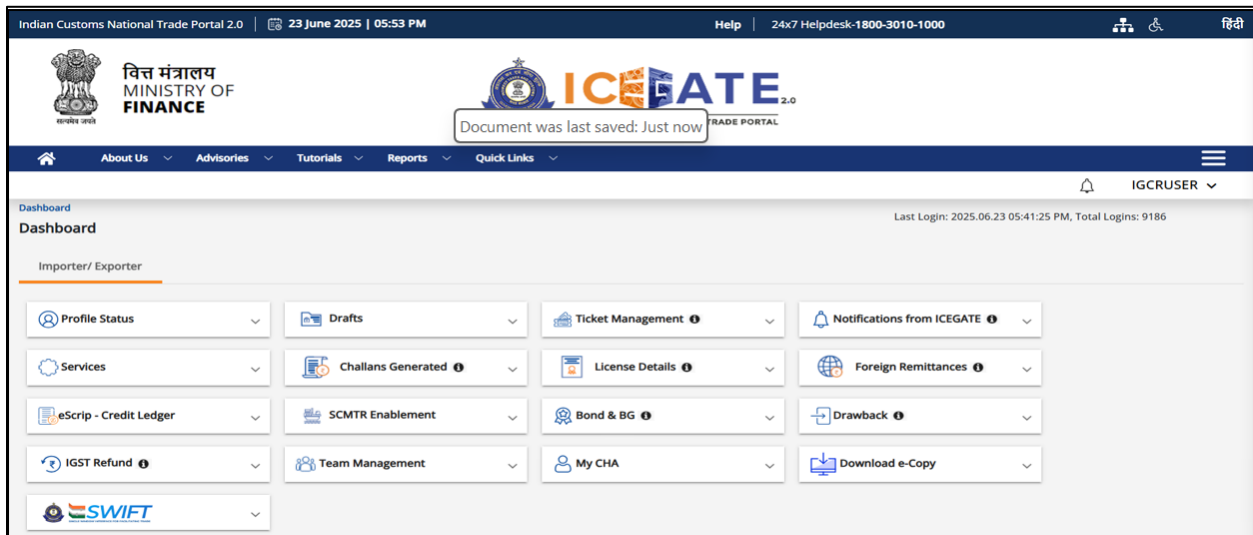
Indian Customs National Trade Portal 2.0 | 23 June 2025 | 05:53 PM

Help | 24x7 Helpdesk-1800-3010-1000

हिंदी

सत्यमेव जयते

वित्त मंत्रालय
MINISTRY OF
FINANCE

ICEGATE 2.0

Document was last saved: Just now

TRADE PORTAL

About Us Advisories Tutorials Reports Quick Links

IGCRUSER

Dashboard

Dashboard

Last Login: 2025.06.23 05:41:25 PM, Total Logins: 9186

Importer/ Exporter

Profile Status

Drafts

Ticket Management

Notifications from ICEGATE

Services

Challans Generated

License Details

Foreign Remittances

eScrip - Credit Ledger

SCMTR Enablement

Bond & BG

Drawback

IGST Refund

Team Management

My CHA

Download e-Copy

SWIFT